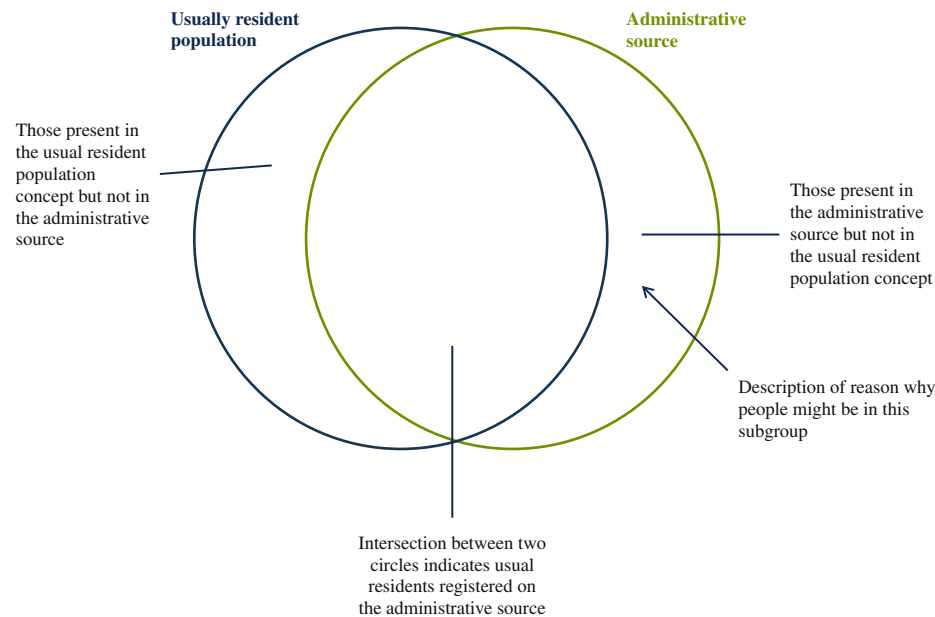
Usually resident population

Administrative source

Those present in the usual resident population concept but not in the administrative source

Those present in the administrative source but not in the usual resident population concept

Description of reason why people might be in this subgroup

Intersection between two circles indicates usual residents registered on the administrative source